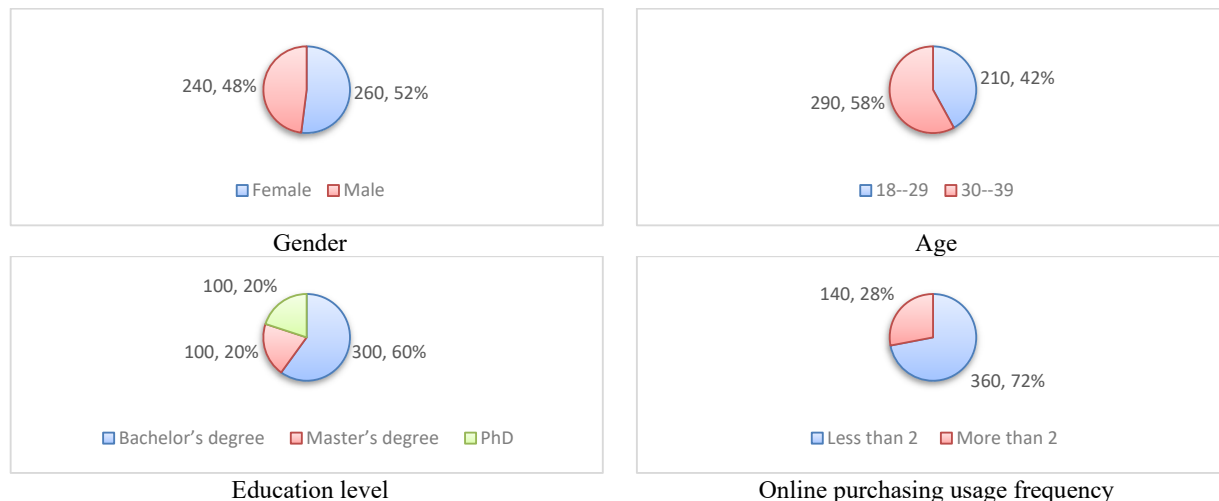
240, 48%
260, 52%
Female Male
Gender

210, 42%
290, 58%
18--29 30--39
Age

100, 20%
100, 20%
300, 60%
Bachelor’s degree Master’s degree PhD
Education level

140, 28%
360, 72%
Less than 2 More than 2
Online purchasing usage frequency